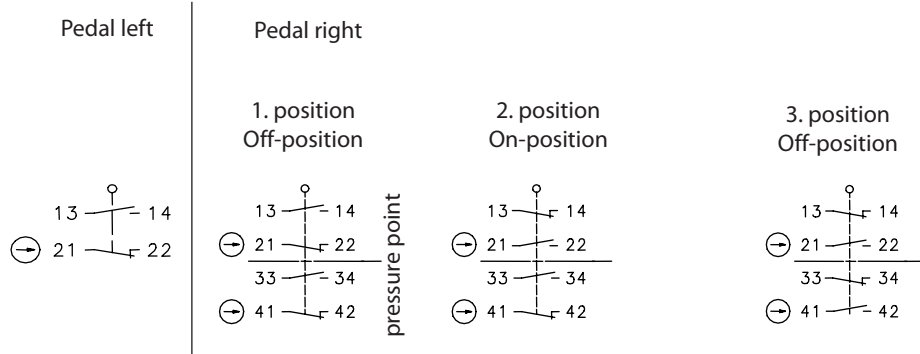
Pedal left

13 14
21 22

Pedal right

1. position
Off-position

13 14
21 22
33 34
41 42

pressure point

2. position
On-position

13 14
21 22
33 34
41 42

3. position
Off-position

13 14
21 22
33 34
41 42